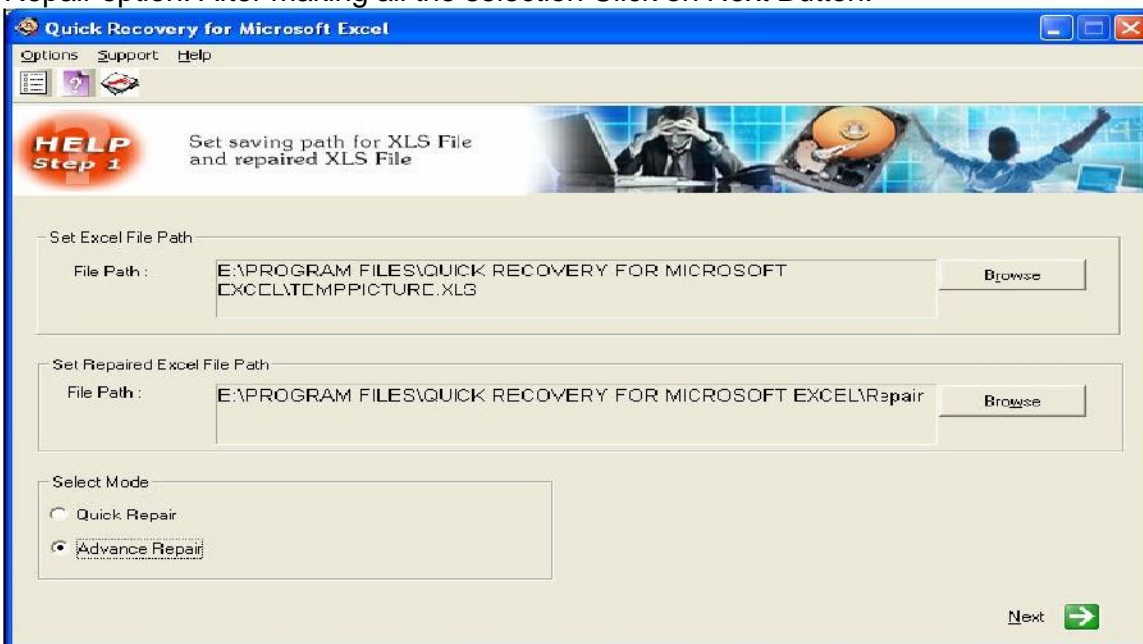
Repair option. After making all the selection Click on Next Button.

Quick Recovery for Microsoft Excel

Options Support Help

HELP Step 1

Set saving path for XLS File and repaired XLS File

Set Excel File Path

File Path : E:\PROGRAM FILES\QUICK RECOVERY FOR MICROSOFT EXCEL\TEMPPICTURE.XLS

Browse

Set Repaired Excel File Path

File Path : E:\PROGRAM FILES\QUICK RECOVERY FOR MICROSOFT EXCEL\Repair

Browse

Select Mode

Quick Repair

Advance Repair

Next